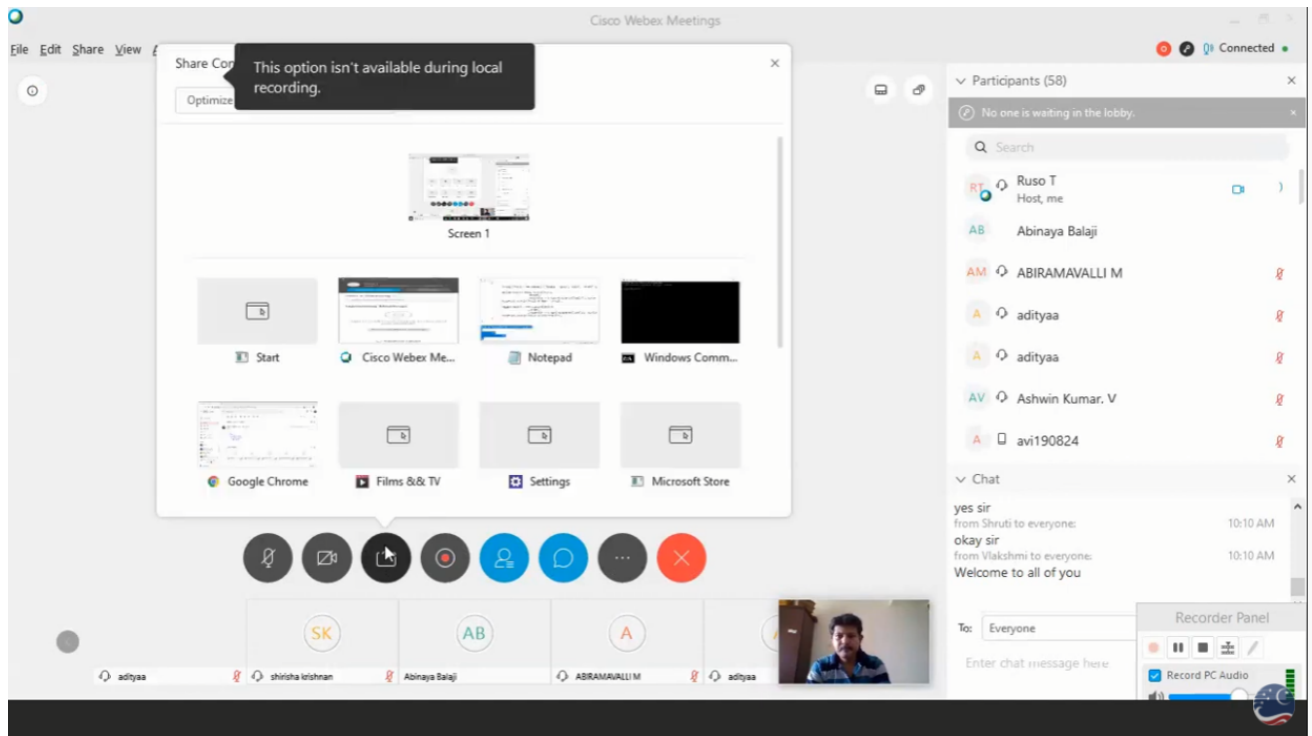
Cisco Webex Meetings

File Edit Share View

Connected

Share Co

This option isn't available during local recording.

Optimize

Screen 1

Start

Cisco Webex Me...

Notepad

Windows Comm...

Google Chrome

Films && TV

Settings

Microsoft Store

Participants (58)

No one is waiting in the lobby.

Search

RT Ruso T
Host, me

AB Abinaya Balaji

AM ABIRAMAVALLI M

A adityaa

A adityaa

AV Ashwin Kumar. V

A avi190824

Chat

yes sir
from Shruti to everyone: 10:10 AM
okay sir
from Vlakshmi to everyone: 10:10 AM
Welcome to all of you

To: Everyone

Enter chat message here

Recorder Panel

Record PC Audio

SK

AB

A

adityaa

shirisha krishnan

Abinaya Balaji

ABIRAMAVALLI M

adityaa